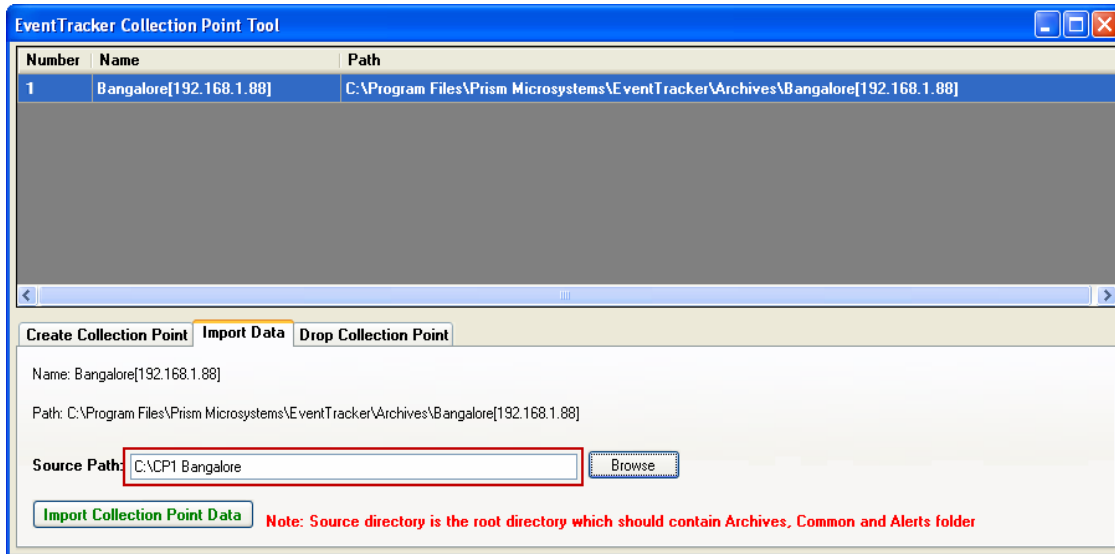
EventTracker Collection Point Tool

| Number | Name | Path |
|---|---|---|
| 1 | Bangalore[192.168.1.88] | C:\Program Files\Prism Microsystems\EventTracker\Archives\Bangalore[192.168.1.88] |

Create Collection Point | Import Data | Drop Collection Point

Name: Bangalore[192.168.1.88]

Path: C:\Program Files\Prism Microsystems\EventTracker\Archives\Bangalore[192.168.1.88]

Source Path: C:\CP1 Bangalore

Browse

Import Collection Point Data

Note: Source directory is the root directory which should contain Archives, Common and Alerts folder